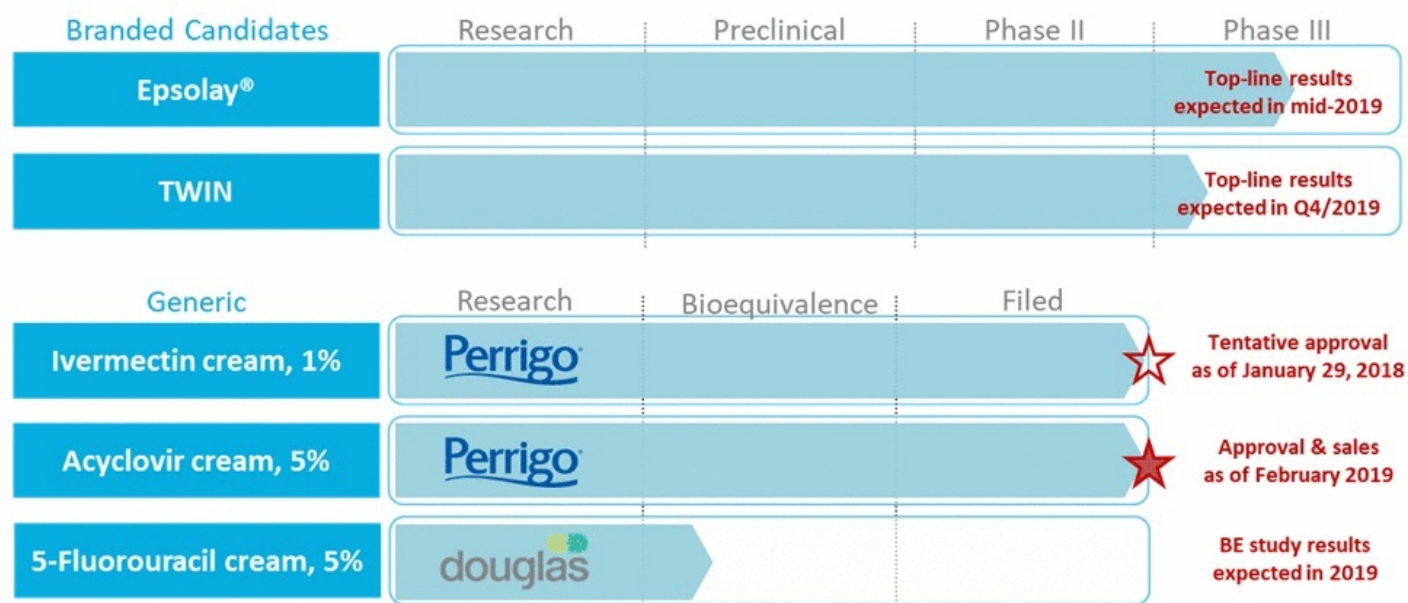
Branded Candidates

Research | Preclinical | Phase II | Phase III

Epsolay®

Top-line results expected in mid-2019

TWIN

Top-line results expected in Q4/2019

Generic

Research | Bioequivalence | Filed

Ivermectin cream, 1%

Perrigo

Tentative approval as of January 29, 2018

Acyclovir cream, 5%

Perrigo

Approval & sales as of February 2019

5-Fluorouracil cream, 5%

douglas

BE study results expected in 2019